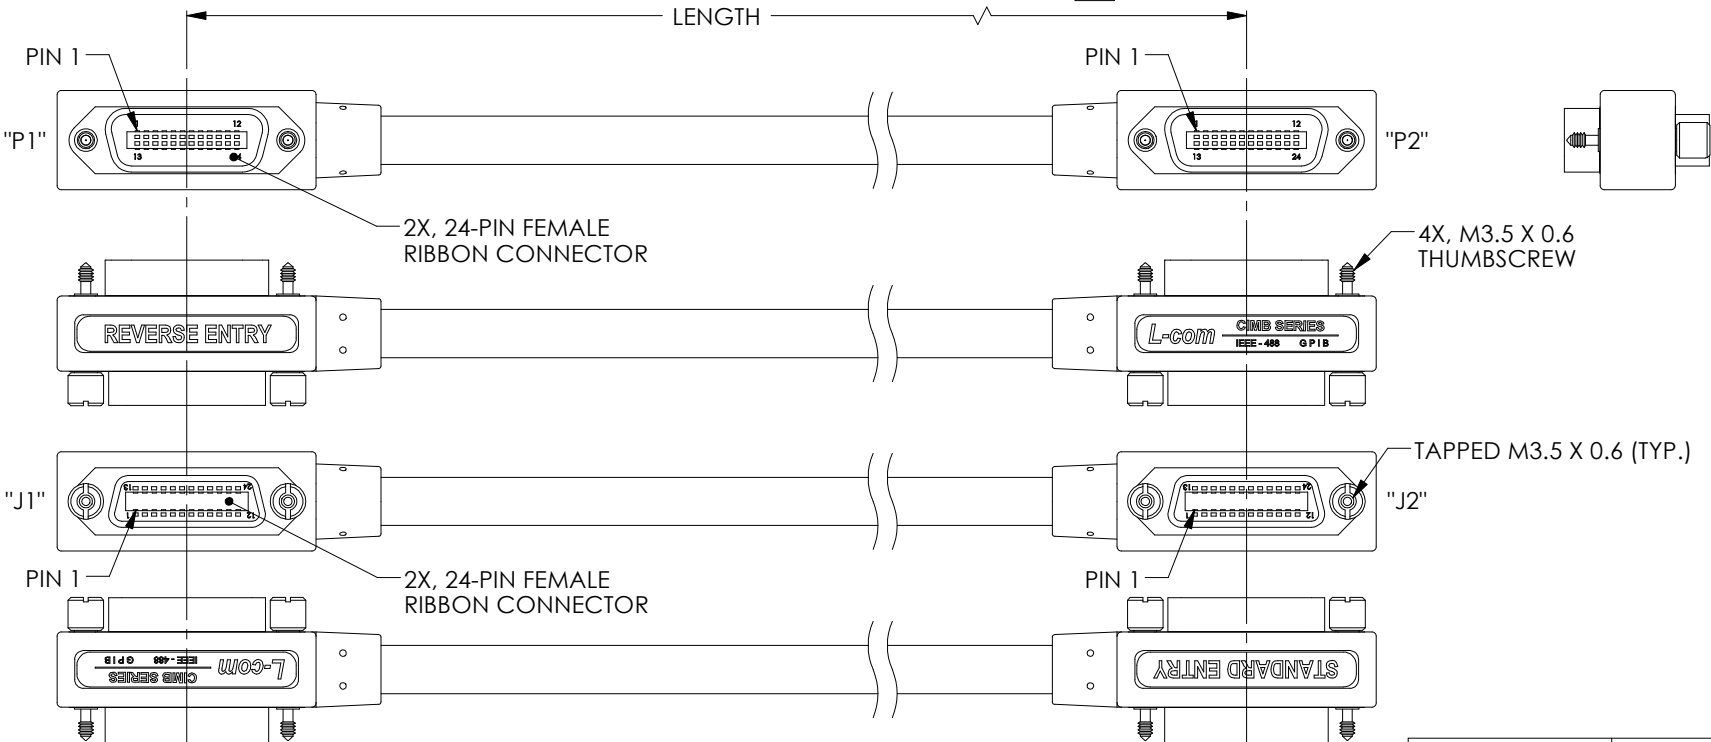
LENGTH

PIN 1

"P1"

12

13

24

PIN 1

12

13

24

"P2"

2X, 24-PIN FEMALE RIBBON CONNECTOR

4X, M3.5 X 0.6 THUMBSCREW

REVERSE ENTRY

L-com CIMB SERIES IEEE - 488 GPIB

TAPPED M3.5 X 0.6 (TYP.)

"J1"

"J2"

PIN 1

2X, 24-PIN FEMALE RIBBON CONNECTOR

PIN 1

L-com CIMB SERIES IEEE - 488 GPIB

STANDARD ENTRY